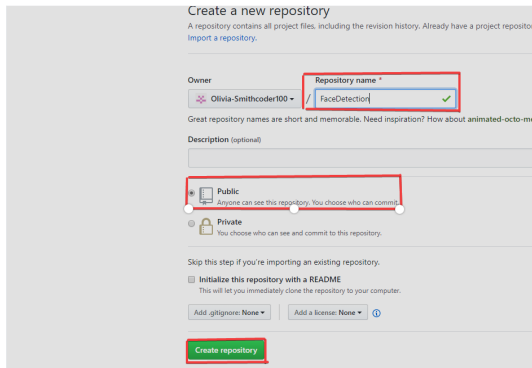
Create a new repository

A repository contains all project files, including the revision history. Already have a project repositor
Import a repository.

Owner

Olivia-Smithcoder100 ▾

/

Repository name *

FaceDetection

Great repository names are short and memorable. Need inspiration? How about animated-octo-m

Description (optional)

Public
Anyone can see this repository. You choose who can commit.

Private
You choose who can see and commit to this repository.

Skip this step if you're importing an existing repository.

Initialize this repository with a README
This will let you immediately clone the repository to your computer.

Add .gitignore: None ▾

Add a license: None ▾

Create repository